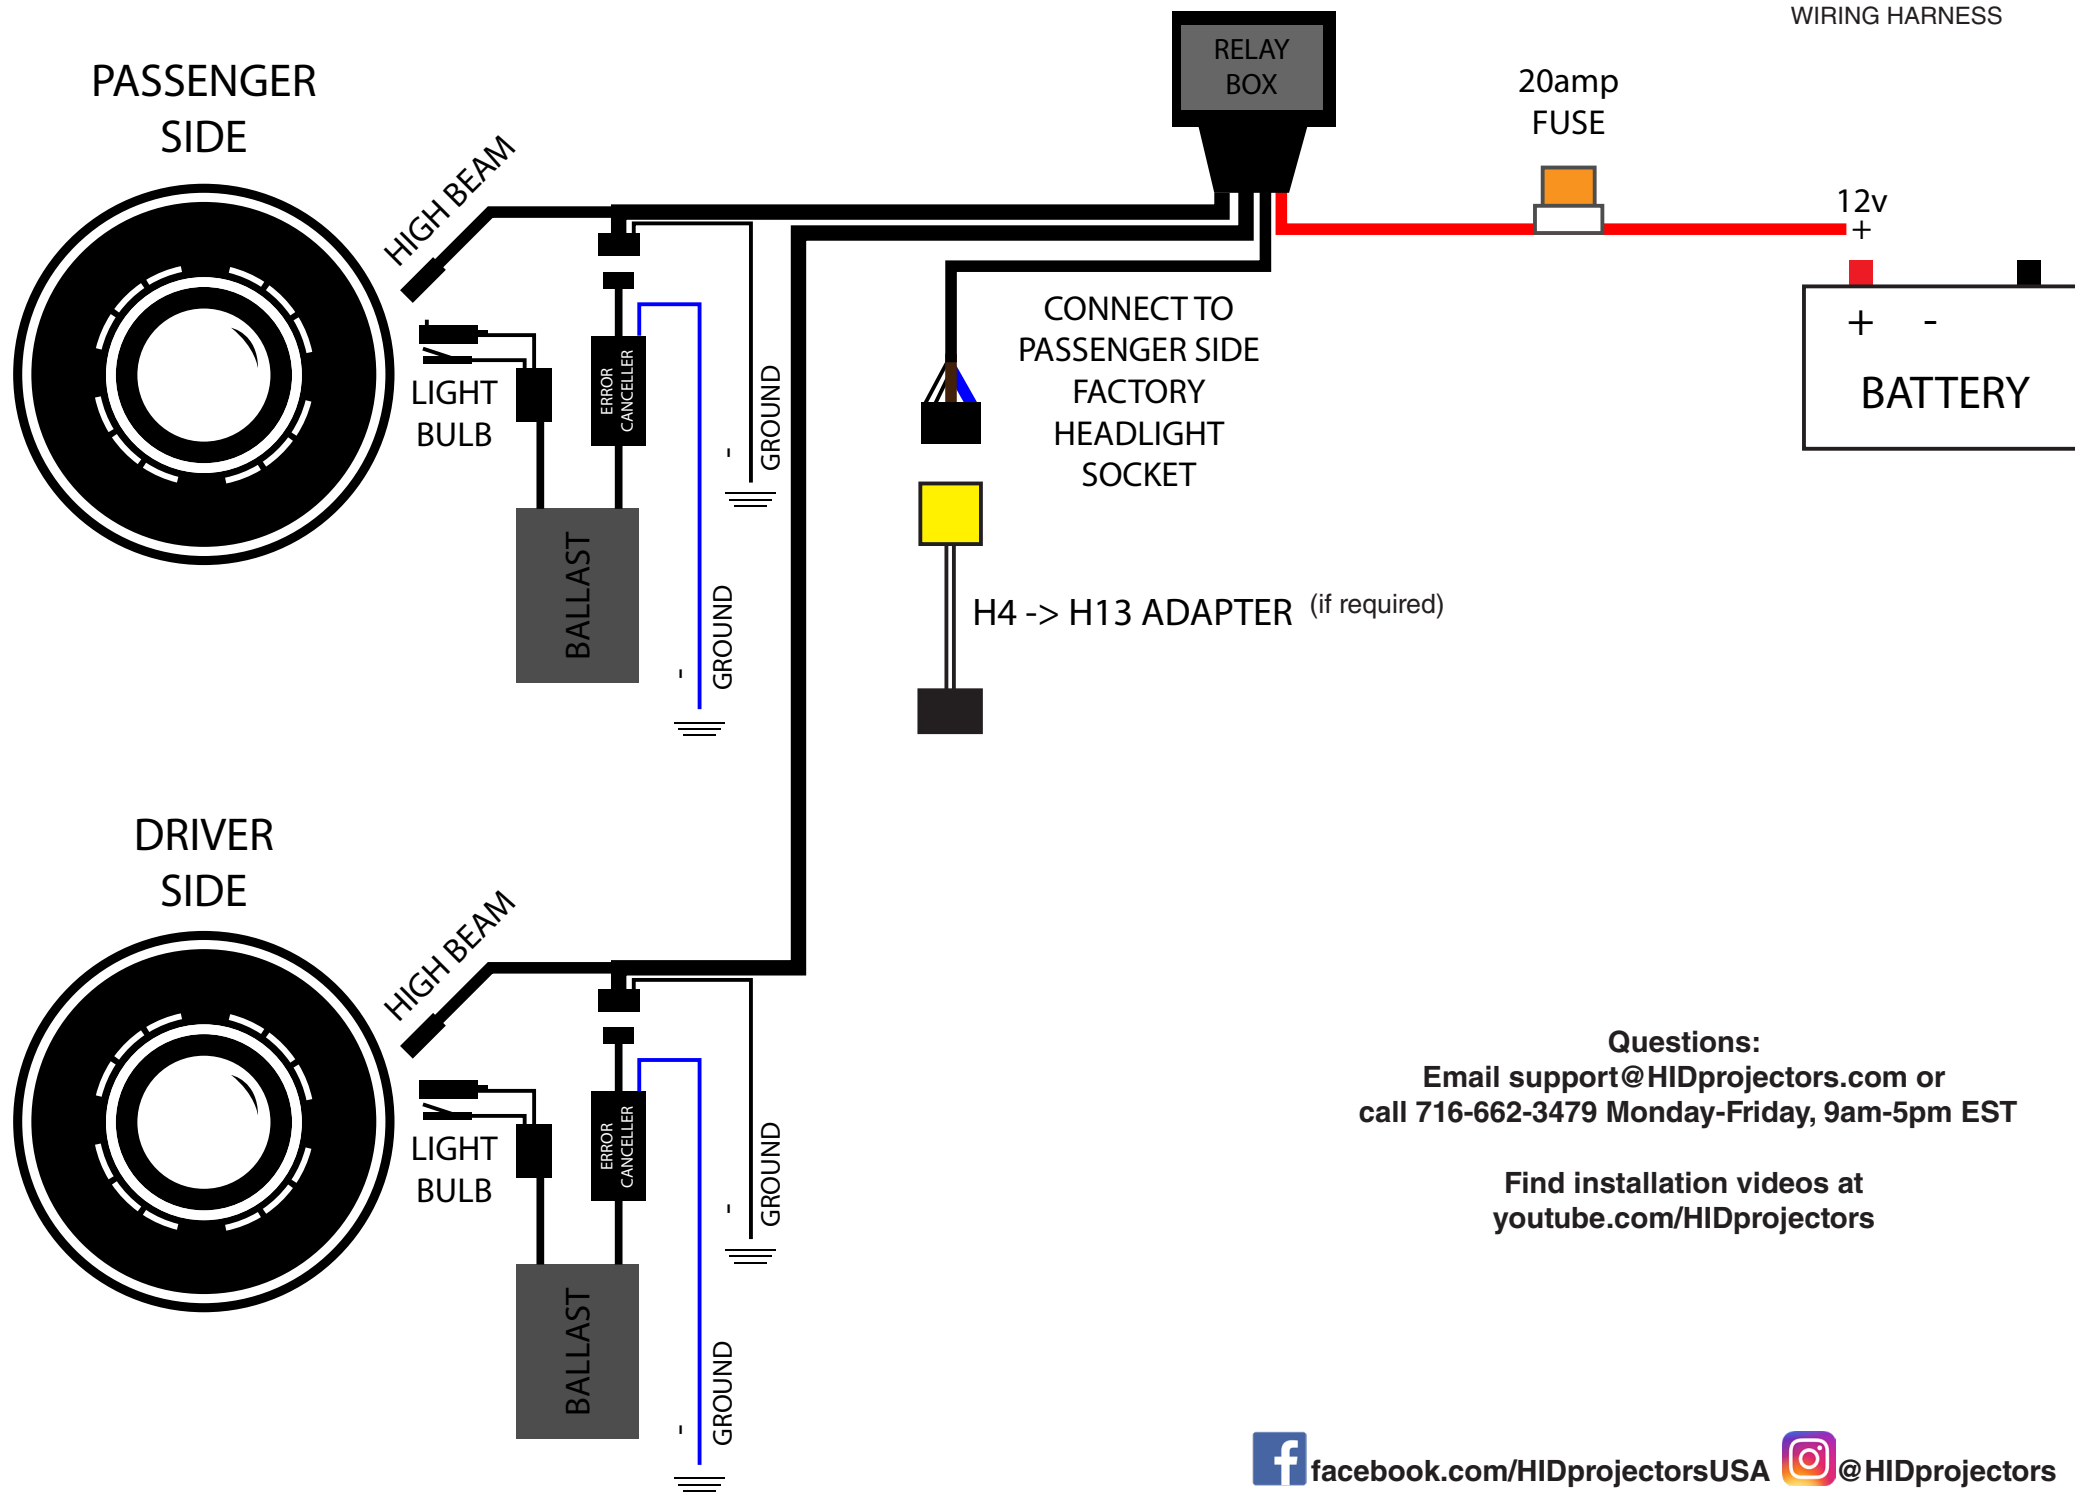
WIRING HARNESS

PASSENGER SIDE

RELAY BOX

20amp FUSE

12v +

HIGH BEAM

LIGHT BULB

ERROR CANCELLER

- GROUND

BALLAST

- GROUND

CONNECT TO PASSENGER SIDE FACTORY HEADLIGHT SOCKET

+ -

BATTERY

H4 -> H13 ADAPTER (if required)

DRIVER SIDE

HIGH BEAM

LIGHT BULB

ERROR CANCELLER

- GROUND

BALLAST

- GROUND

Questions:
Email support@HIDprojectors.com or call 716-662-3479 Monday-Friday, 9am-5pm EST

Find installation videos at youtube.com/HIDprojectors

facebook.com/HIDprojectorsUSA @HIDprojectors